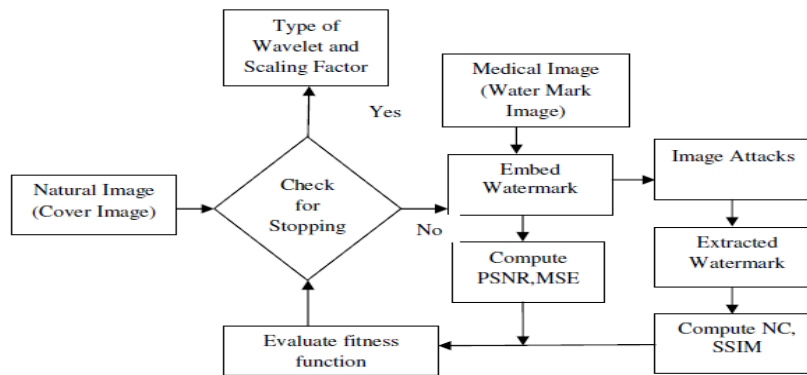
Type of Wavelet and Scaling Factor

Yes

Medical Image (Water Mark Image)

Natural Image (Cover Image)

Check for Stopping

No

Embed Watermark

Image Attacks

Extracted Watermark

Compute PSNR,MSE

Compute NC, SSIM

Evaluate fitness function